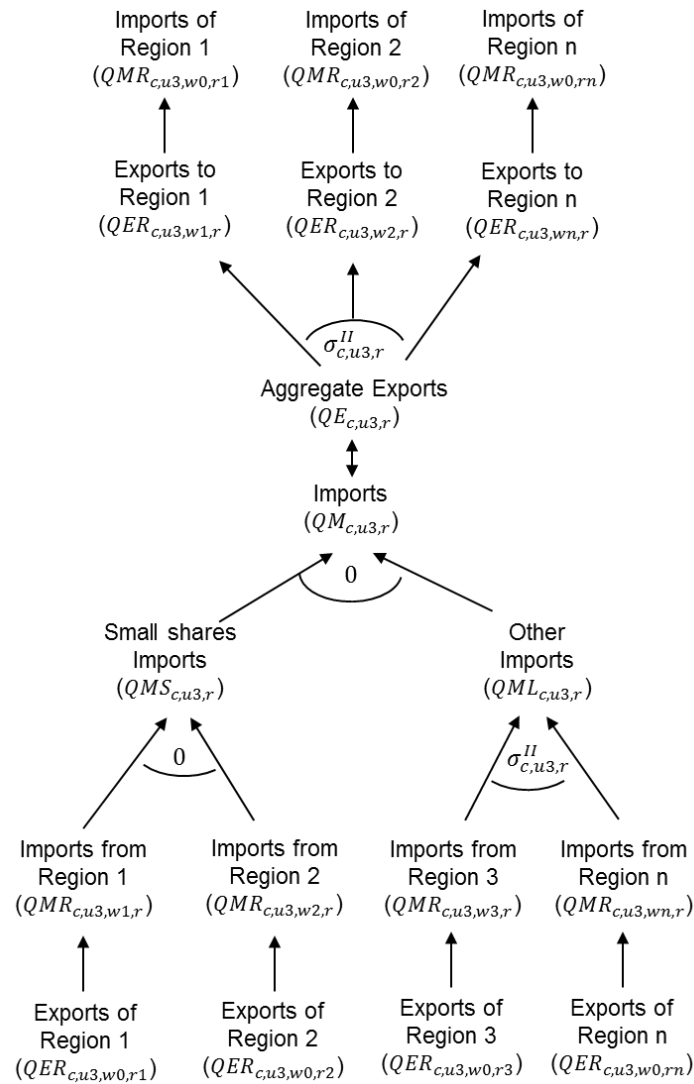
Imports of Region 1 $(QMR_{c,u3,w0,r1})$

Imports of Region 2 $(QMR_{c,u3,w0,r2})$

Imports of Region n $(QMR_{c,u3,w0,rn})$

Exports to Region 1 $(QER_{c,u3,w1,r})$

Exports to Region 2 $(QER_{c,u3,w2,r})$

Exports to Region n $(QER_{c,u3,wn,r})$

$\sigma^{II}_{c,u3,r}$

Aggregate Exports $(QE_{c,u3,r})$

Imports $(QM_{c,u3,r})$

0

Small shares Imports $(QMS_{c,u3,r})$

Other Imports $(QML_{c,u3,r})$

0

$\sigma^{II}_{c,u3,r}$

Imports from Region 1 $(QMR_{c,u3,w1,r})$

Imports from Region 2 $(QMR_{c,u3,w2,r})$

Imports from Region 3 $(QMR_{c,u3,w3,r})$

Imports from Region n $(QMR_{c,u3,wn,r})$

Exports of Region 1 $(QER_{c,u3,w0,r1})$

Exports of Region 2 $(QER_{c,u3,w0,r2})$

Exports of Region 3 $(QER_{c,u3,w0,r3})$

Exports of Region n $(QER_{c,u3,w0,rn})$